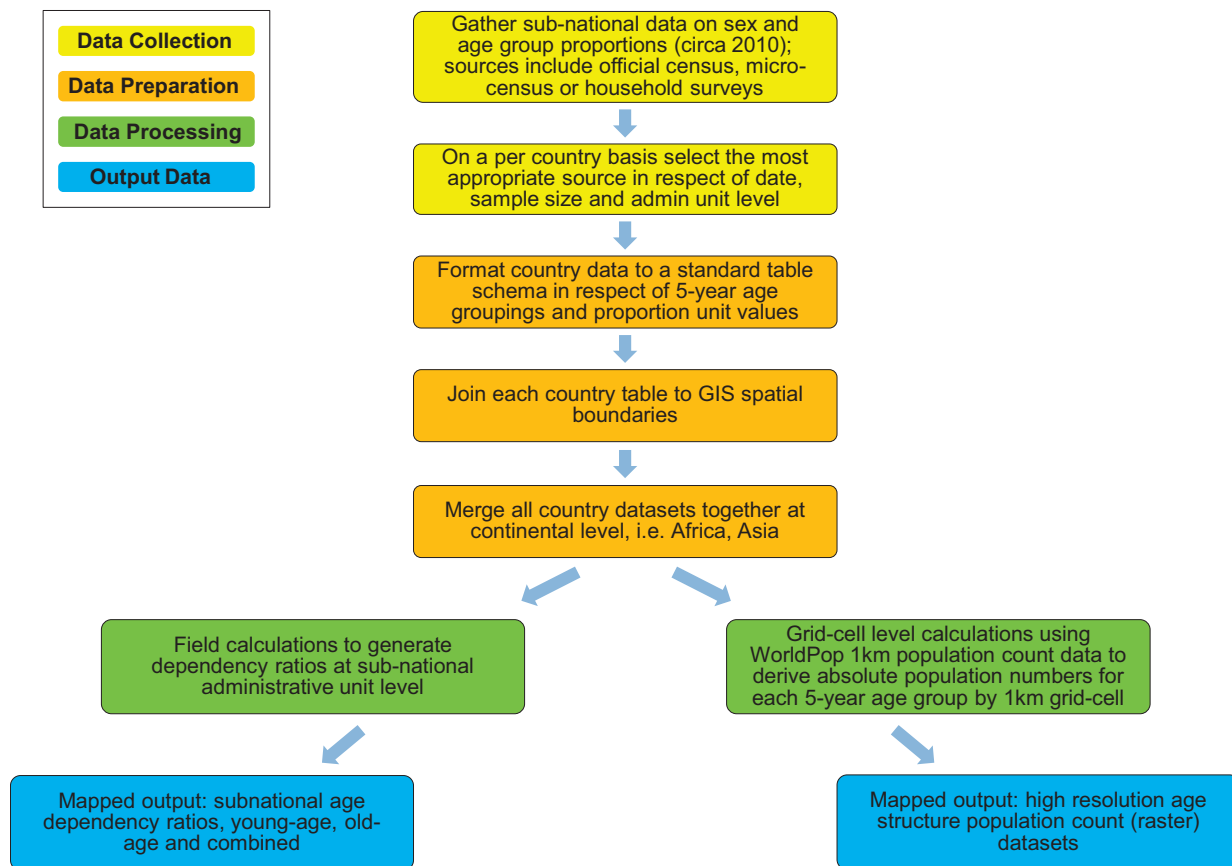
Data Collection
Data Preparation
Data Processing
Output Data

Gather sub-national data on sex and age group proportions (circa 2010); sources include official census, micro-census or household surveys

On a per country basis select the most appropriate source in respect of date, sample size and admin unit level

Format country data to a standard table schema in respect of 5-year age groupings and proportion unit values

Join each country table to GIS spatial boundaries

Merge all country datasets together at continental level, i.e. Africa, Asia

Field calculations to generate dependency ratios at sub-national administrative unit level

Grid-cell level calculations using WorldPop 1km population count data to derive absolute population numbers for each 5-year age group by 1km grid-cell

Mapped output: subnational age dependency ratios, young-age, old-age and combined

Mapped output: high resolution age structure population count (raster) datasets